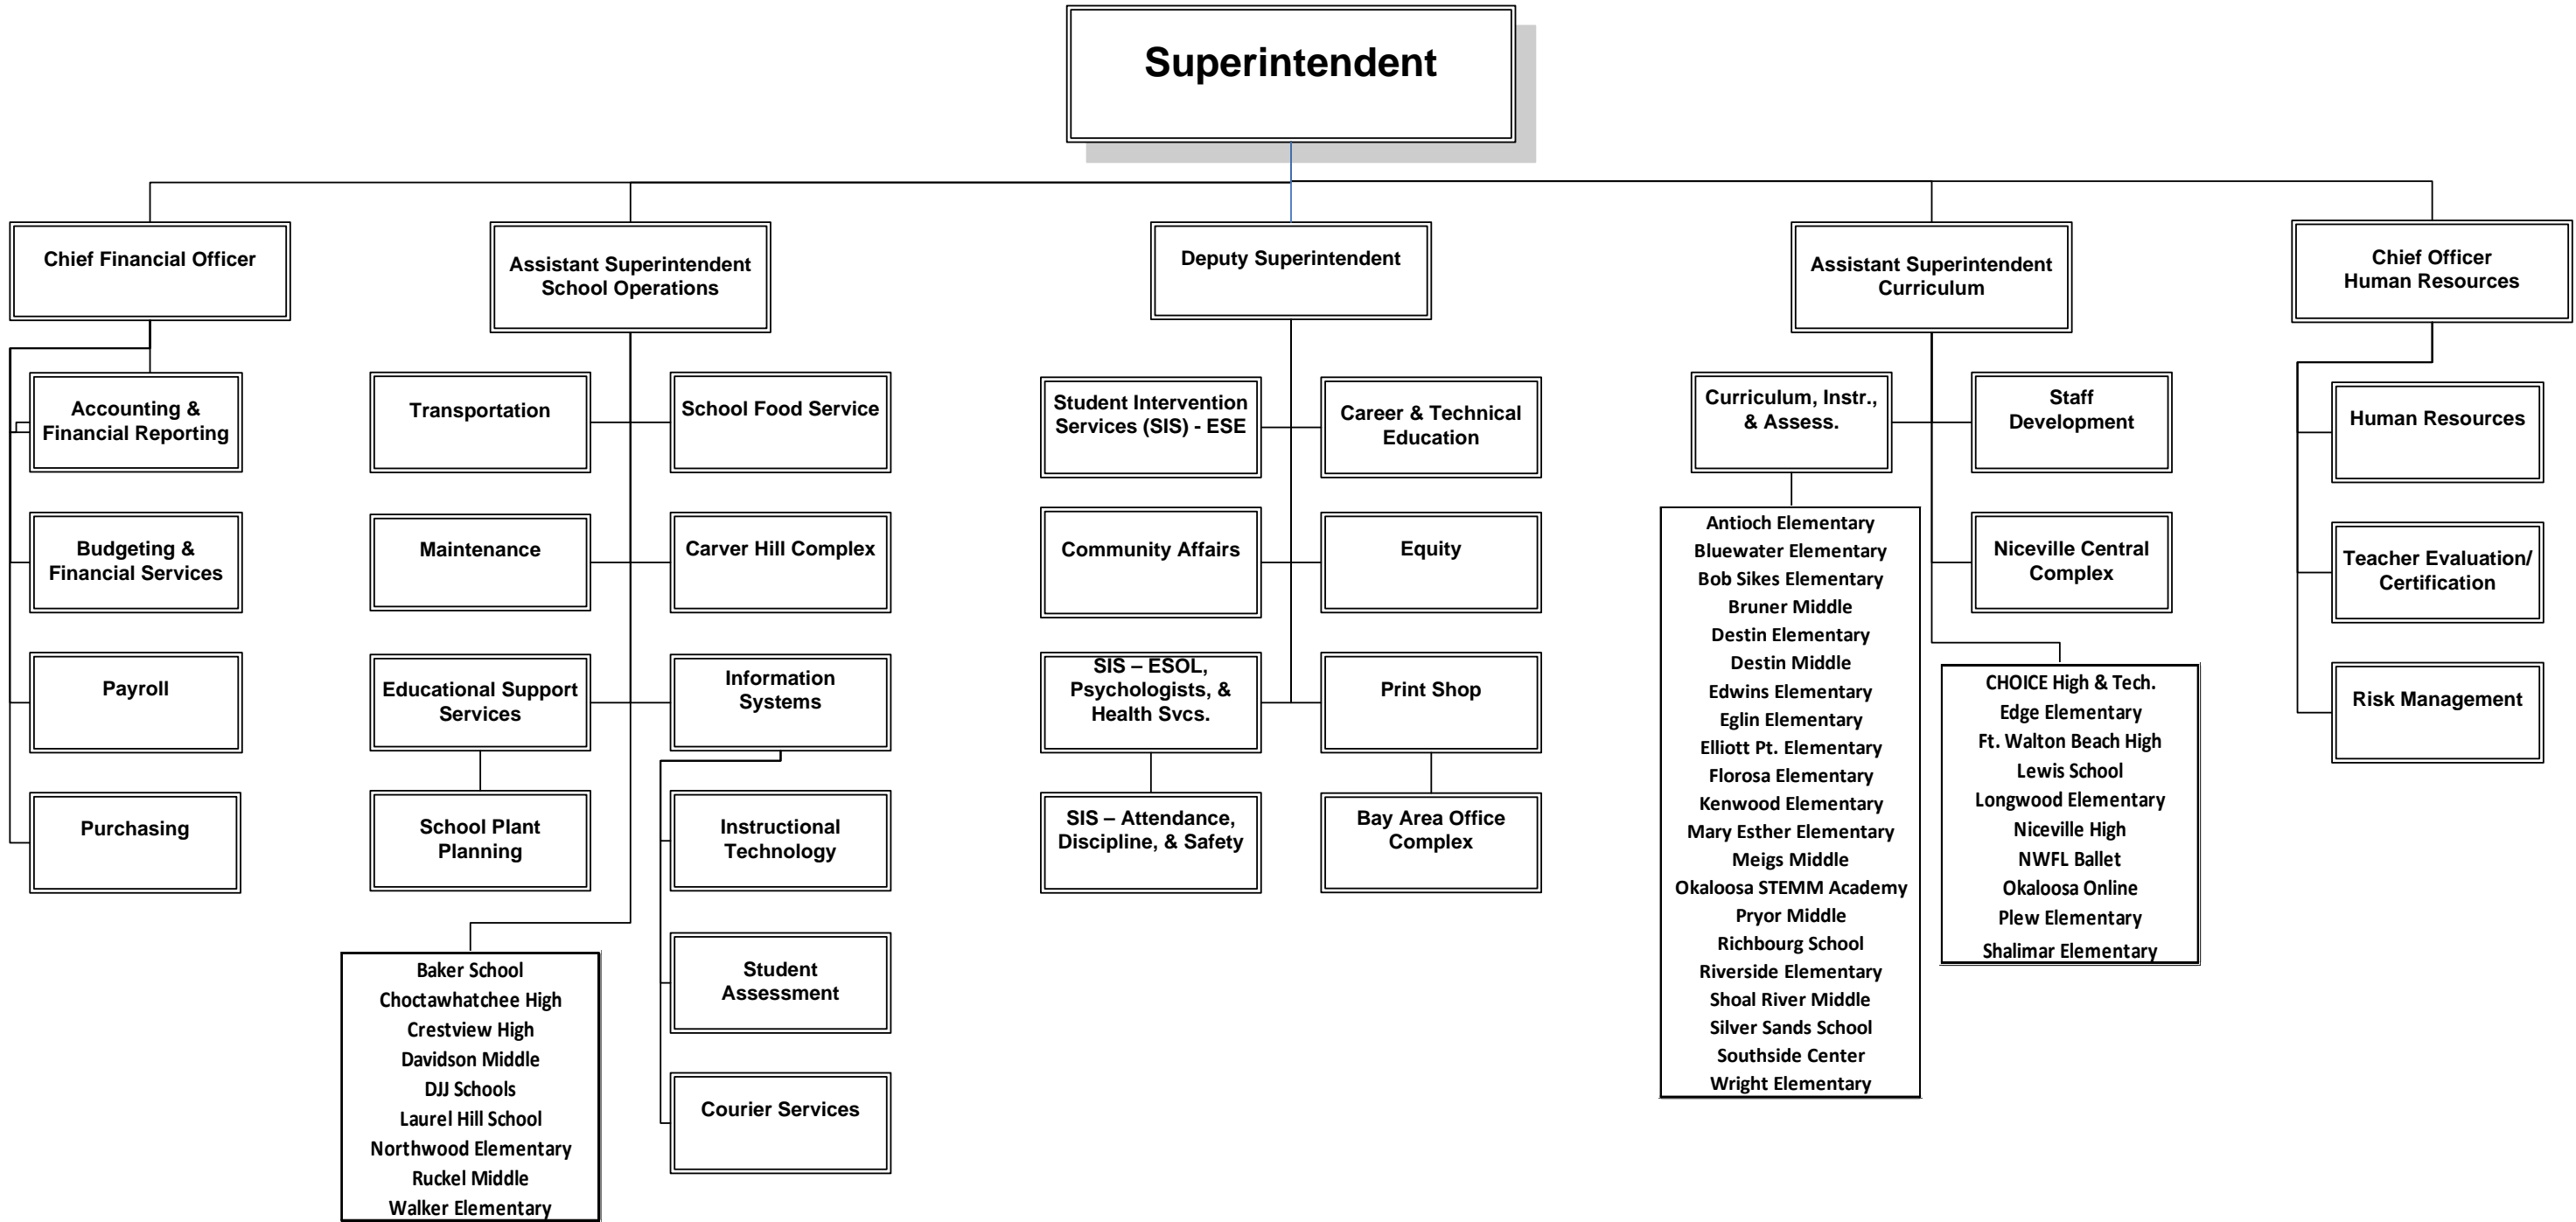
Superintendent

Chief Financial Officer

Accounting & Financial Reporting

Budgeting & Financial Services

Payroll

Purchasing

Assistant Superintendent School Operations

Transportation

School Food Service

Maintenance

Carver Hill Complex

Educational Support Services

Information Systems

School Plant Planning

Instructional Technology

Student Assessment

Courier Services

Baker School
Choctawhatchee High
Crestview High
Davidson Middle
DJJ Schools
Laurel Hill School
Northwood Elementary
Ruckel Middle
Walker Elementary

Deputy Superintendent

Student Intervention Services (SIS) - ESE

Career & Technical Education

Community Affairs

Equity

SIS – ESOL, Psychologists, & Health Svcs.

Print Shop

SIS – Attendance, Discipline, & Safety

Bay Area Office Complex

Assistant Superintendent Curriculum

Curriculum, Instr., & Assess.

Staff Development

Niceville Central Complex

Antioch Elementary
Bluewater Elementary
Bob Sikes Elementary
Bruner Middle
Destin Elementary
Destin Middle
Edwins Elementary
Eglin Elementary
Elliott Pt. Elementary
Florosa Elementary
Kenwood Elementary
Mary Esther Elementary
Meigs Middle
Okaloosa STEMM Academy
Pryor Middle
Richbourg School
Riverside Elementary
Shoal River Middle
Silver Sands School
Southside Center
Wright Elementary

CHOICE High & Tech.
Edge Elementary
Ft. Walton Beach High
Lewis School
Longwood Elementary
Niceville High
NWFL Ballet
Okaloosa Online
Plew Elementary
Shalimar Elementary

Chief Officer Human Resources

Human Resources

Teacher Evaluation/ Certification

Risk Management